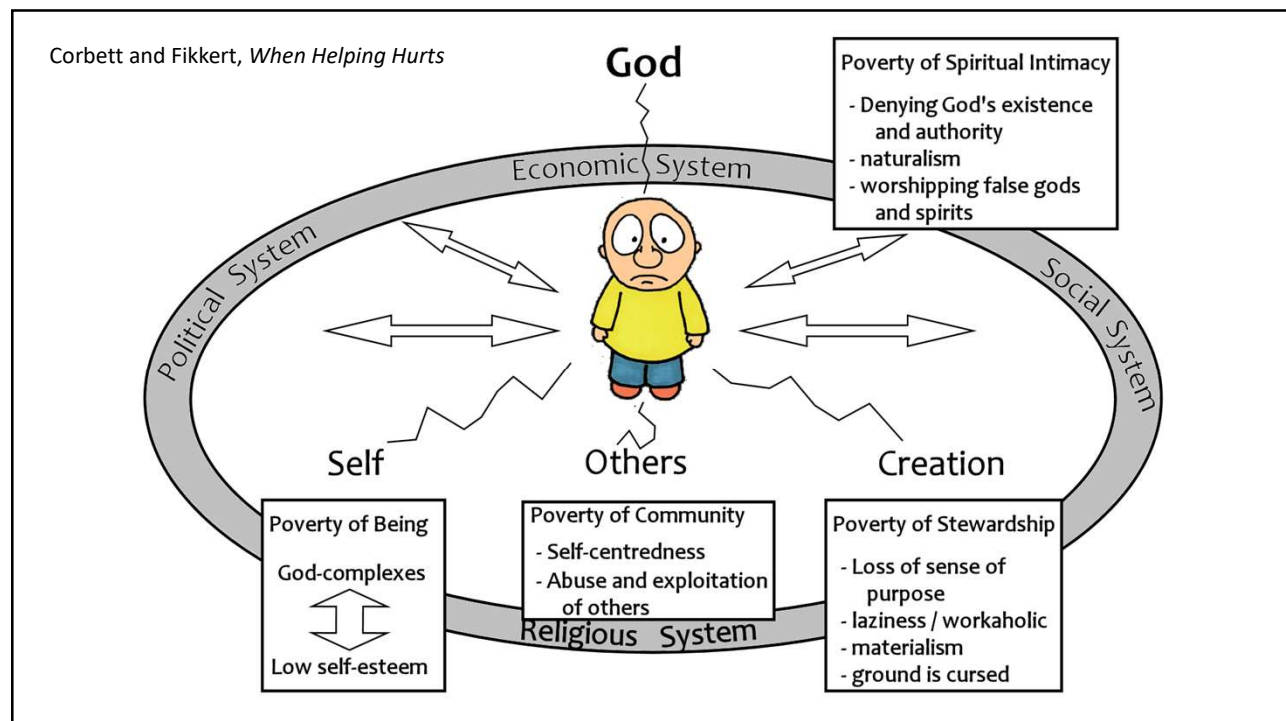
Corbett and Fikkert, *When Helping Hurts*

God

Poverty of Spiritual Intimacy
- Denying God's existence and authority
- naturalism
- worshipping false gods and spirits

Economic System

Political System

Social System

Self

Others

Creation

Poverty of Being

God-complexes

Low self-esteem

Poverty of Community
- Self-centredness
- Abuse and exploitation of others

Religious System

Poverty of Stewardship
- Loss of sense of purpose
- laziness / workaholic
- materialism
- ground is cursed